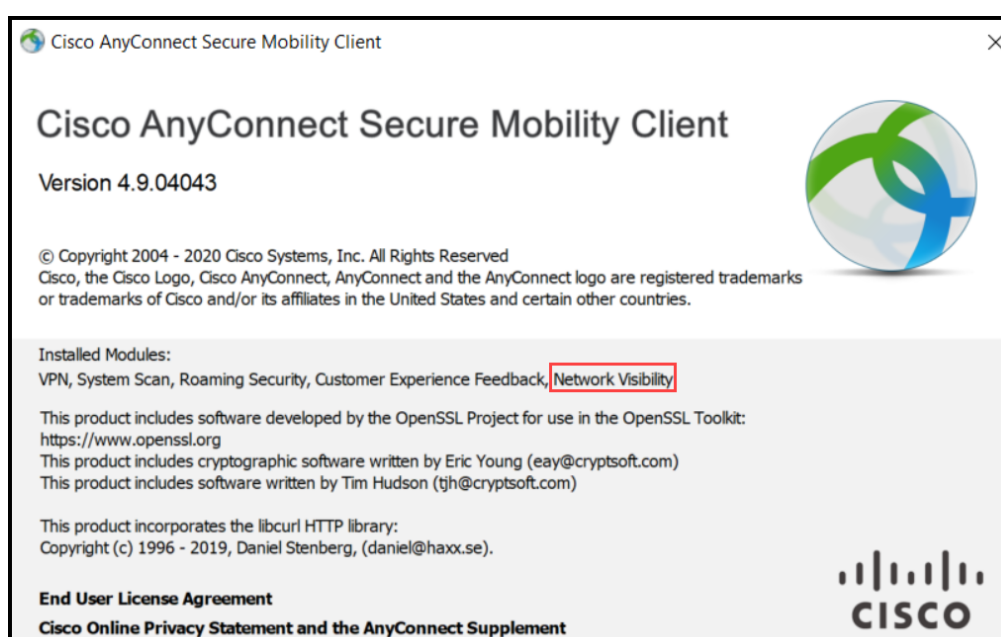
Cisco AnyConnect Secure Mobility Client

×

Cisco AnyConnect Secure Mobility Client

Version 4.9.04043

© Copyright 2004 - 2020 Cisco Systems, Inc. All Rights Reserved
Cisco, the Cisco Logo, Cisco AnyConnect, AnyConnect and the AnyConnect logo are registered trademarks or trademarks of Cisco and/or its affiliates in the United States and certain other countries.

Installed Modules:
VPN, System Scan, Roaming Security, Customer Experience Feedback, Network Visibility

This product includes software developed by the OpenSSL Project for use in the OpenSSL Toolkit:
https://www.openssl.org
This product includes cryptographic software written by Eric Young (eay@cryptsoft.com)
This product includes software written by Tim Hudson (tjh@cryptsoft.com)

This product incorporates the libcurl HTTP library:
Copyright (c) 1996 - 2019, Daniel Stenberg, (daniel@haxx.se).

End User License Agreement

Cisco Online Privacy Statement and the AnyConnect Supplement

cisco